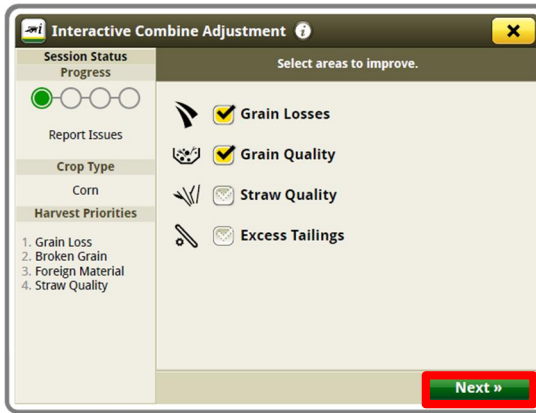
Interactive Combine Adjustment

Session Status
Progress

Report Issues

Crop Type
Corn

Harvest Priorities
1. Grain Loss
2. Broken Grain
3. Foreign Material
4. Straw Quality

Select areas to improve.

Grain Losses

Grain Quality

Straw Quality

Excess Tailings

Next »